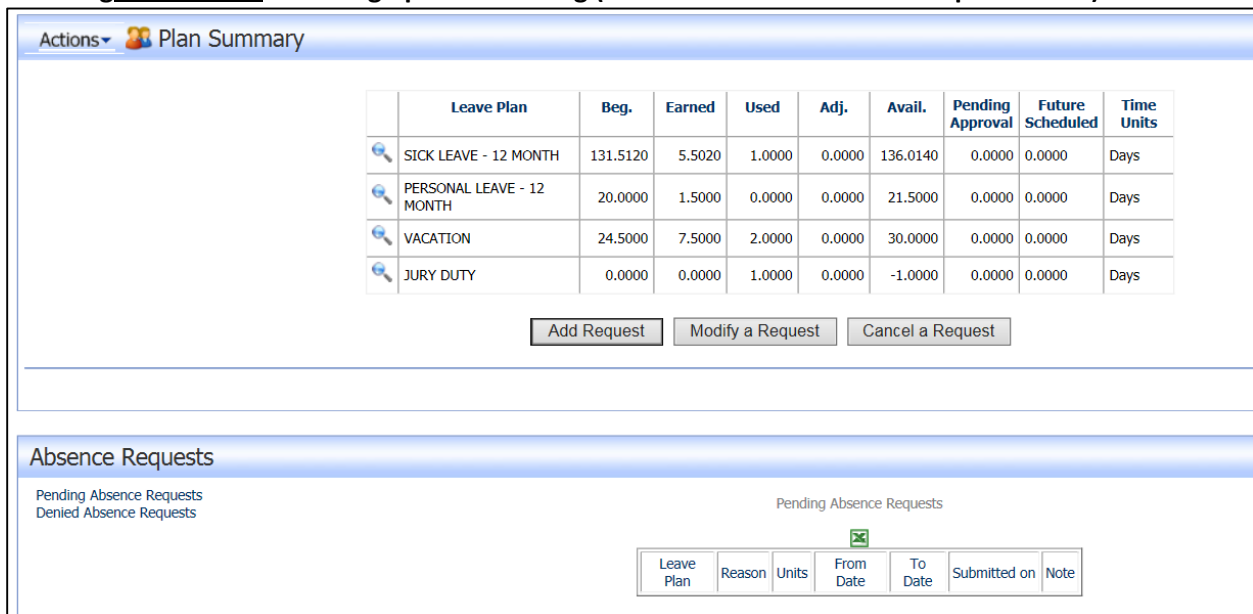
Actions Plan Summary

| | Leave Plan | Beg. | Earned | Used | Adj. | Avail. | Pending Approval | Future Scheduled | Time Units |
|---|---|---|---|---|---|---|---|---|---|
| | SICK LEAVE - 12 MONTH | 131.5120 | 5.5020 | 1.0000 | 0.0000 | 136.0140 | 0.0000 | 0.0000 | Days |
| | PERSONAL LEAVE - 12 MONTH | 20.0000 | 1.5000 | 0.0000 | 0.0000 | 21.5000 | 0.0000 | 0.0000 | Days |
| | VACATION | 24.5000 | 7.5000 | 2.0000 | 0.0000 | 30.0000 | 0.0000 | 0.0000 | Days |
| | JURY DUTY | 0.0000 | 0.0000 | 1.0000 | 0.0000 | -1.0000 | 0.0000 | 0.0000 | Days |

Add Request Modify a Request Cancel a Request

Absence Requests

Pending Absence Requests
Denied Absence Requests

Pending Absence Requests

| Leave Plan | Reason | Units | From Date | To Date | Submitted on | Note |
|---|---|---|---|---|---|---|